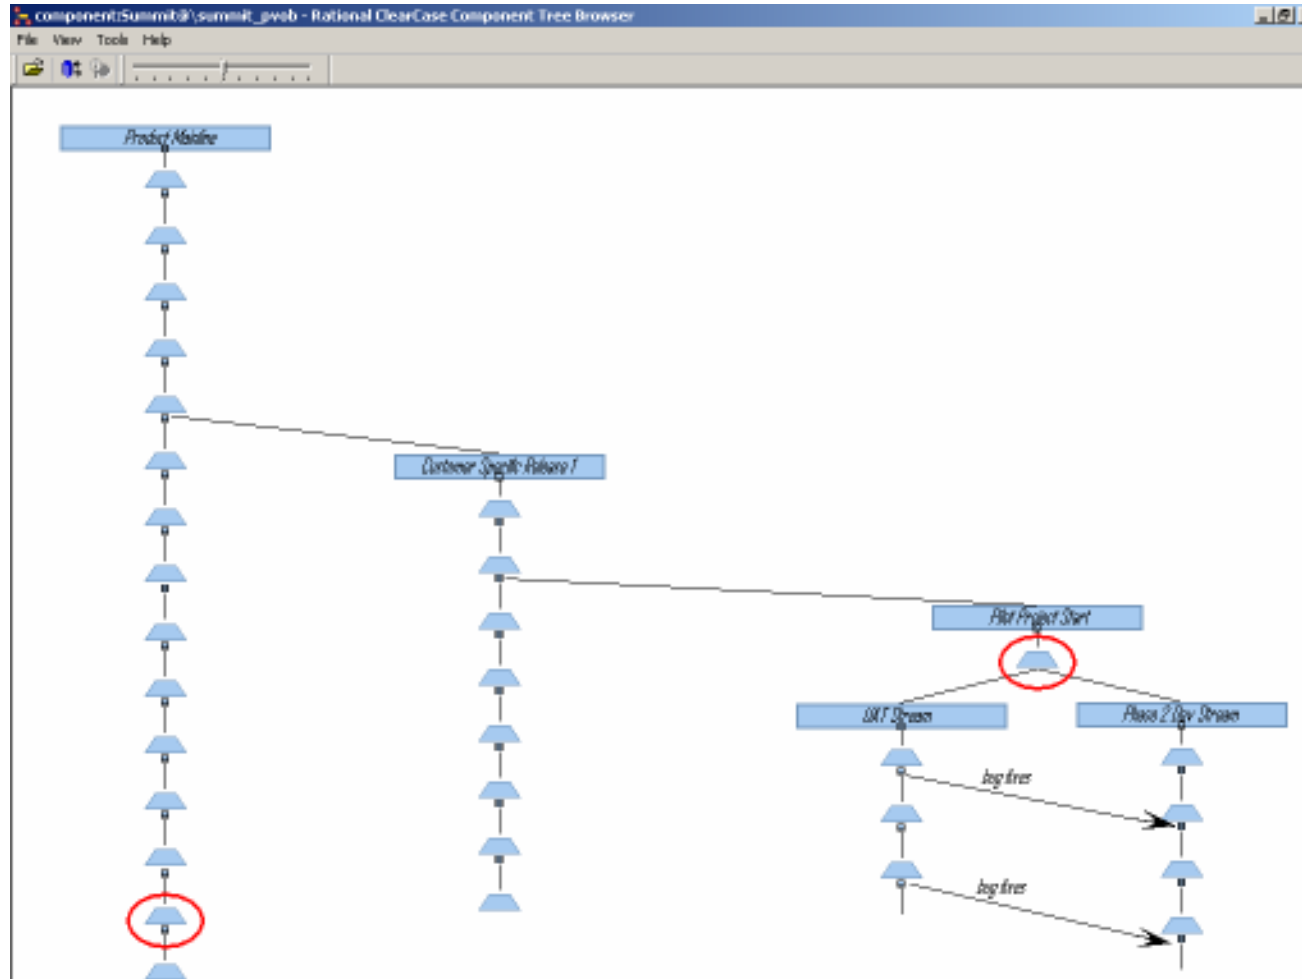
component:Summit@\summit_pvob - Rational ClearCase Component Tree Browser

File View Tools Help

Product Mainline

Customer Specific Release 1

Pilot Project Start

UAT Stream

Phase 2 Dev Stream

bug fixes

bug fixes